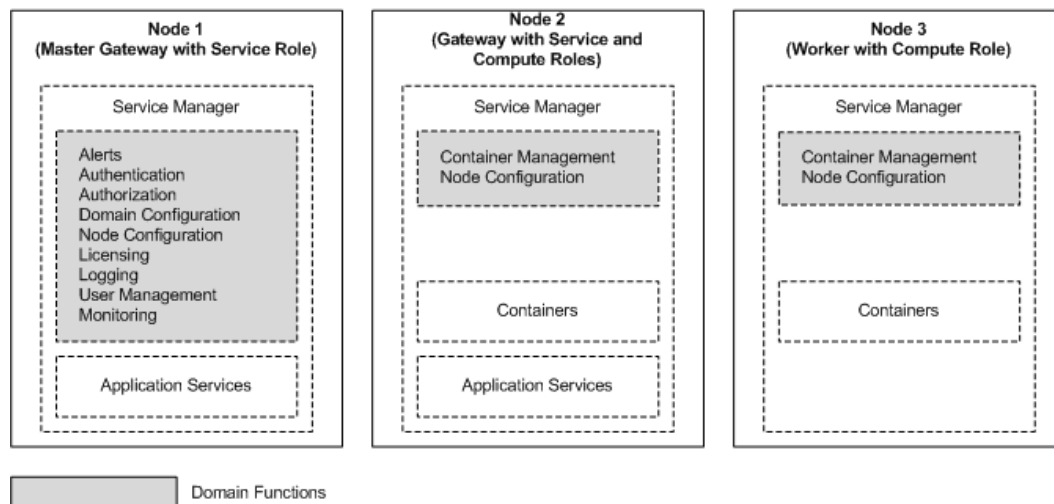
Node 1
(Master Gateway with Service Role)

Service Manager

Alerts
Authentication
Authorization
Domain Configuration
Node Configuration
Licensing
Logging
User Management
Monitoring

Application Services

Node 2
(Gateway with Service and Compute Roles)

Service Manager

Container Management
Node Configuration

Containers

Application Services

Node 3
(Worker with Compute Role)

Service Manager

Container Management
Node Configuration

Containers

Domain Functions